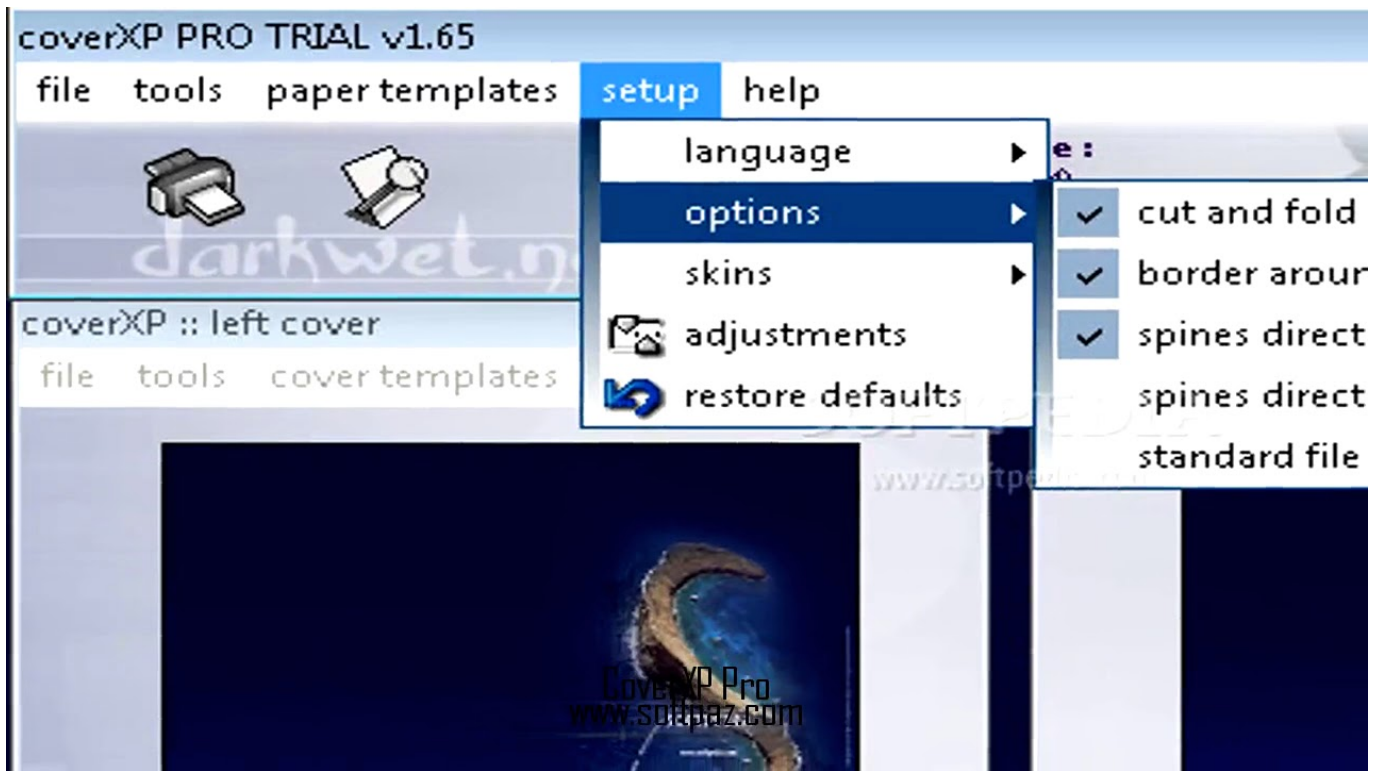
coverXP PRO TRIAL v1.65

file tools paper templates setup help

language
options
skins
adjustments
restore defaults

e:

cut and fold
border arour
spines direct
spines direct
standard file

darkwet.n

coverXP :: left cover

file tools cover templates

www.softpedia

CoverXP Pro
www.softpaz.com